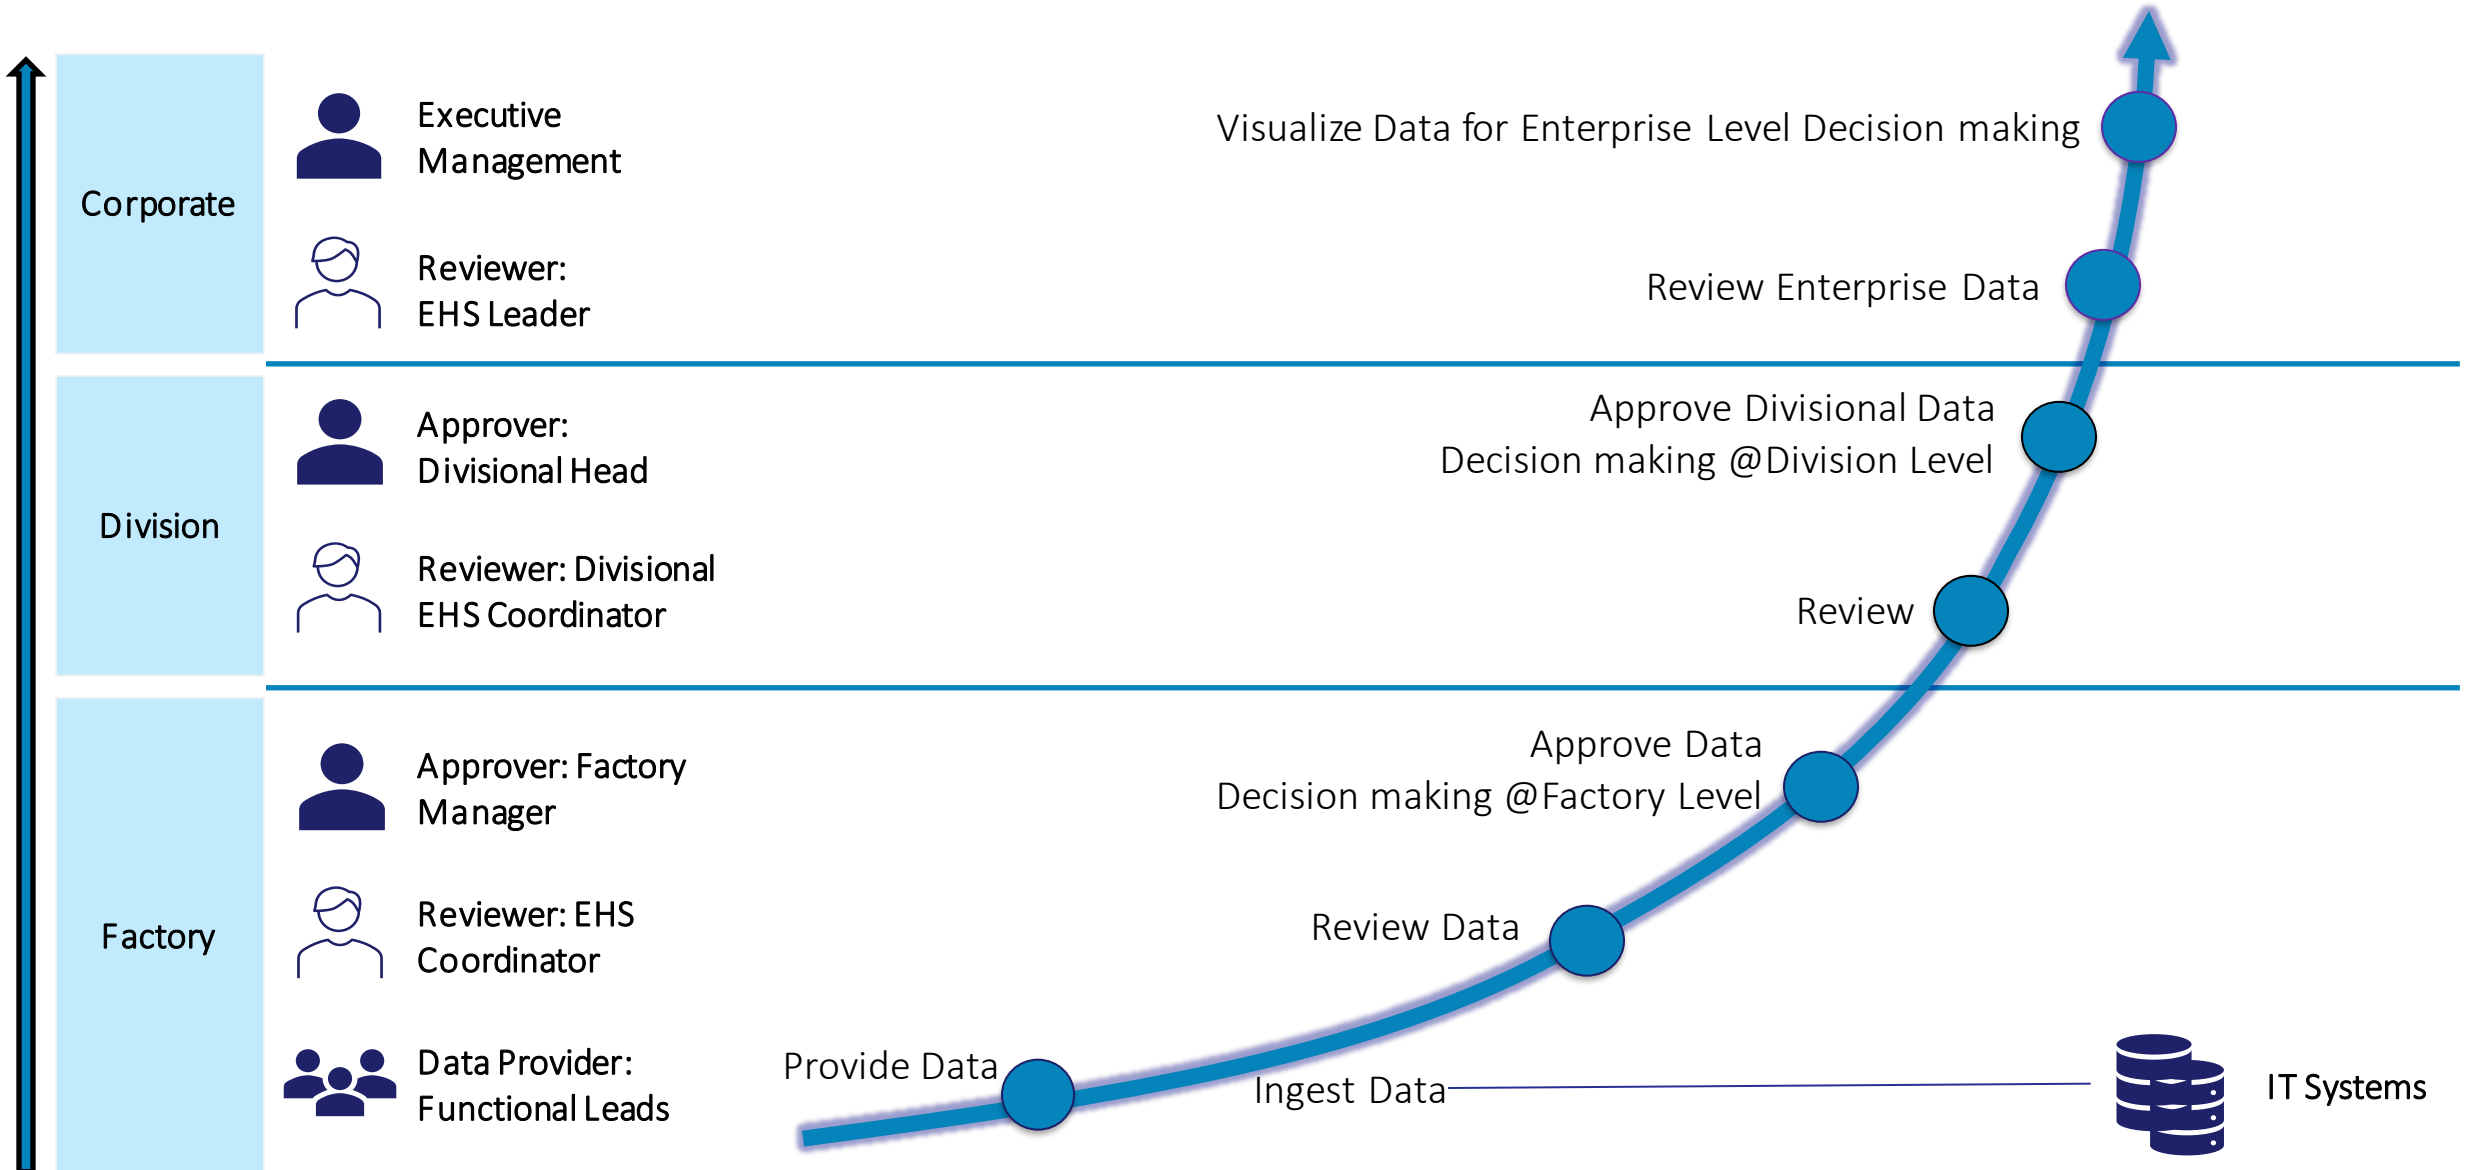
Corporate

Executive Management

Reviewer: EHS Leader

Visualize Data for Enterprise Level Decision making

Review Enterprise Data

Division

Approver: Divisional Head

Reviewer: Divisional EHS Coordinator

Approve Divisional Data
Decision making @Division Level

Review

Factory

Approver: Factory Manager

Reviewer: EHS Coordinator

Data Provider: Functional Leads

Approve Data
Decision making @Factory Level

Review Data

Provide Data

Ingest Data

IT Systems